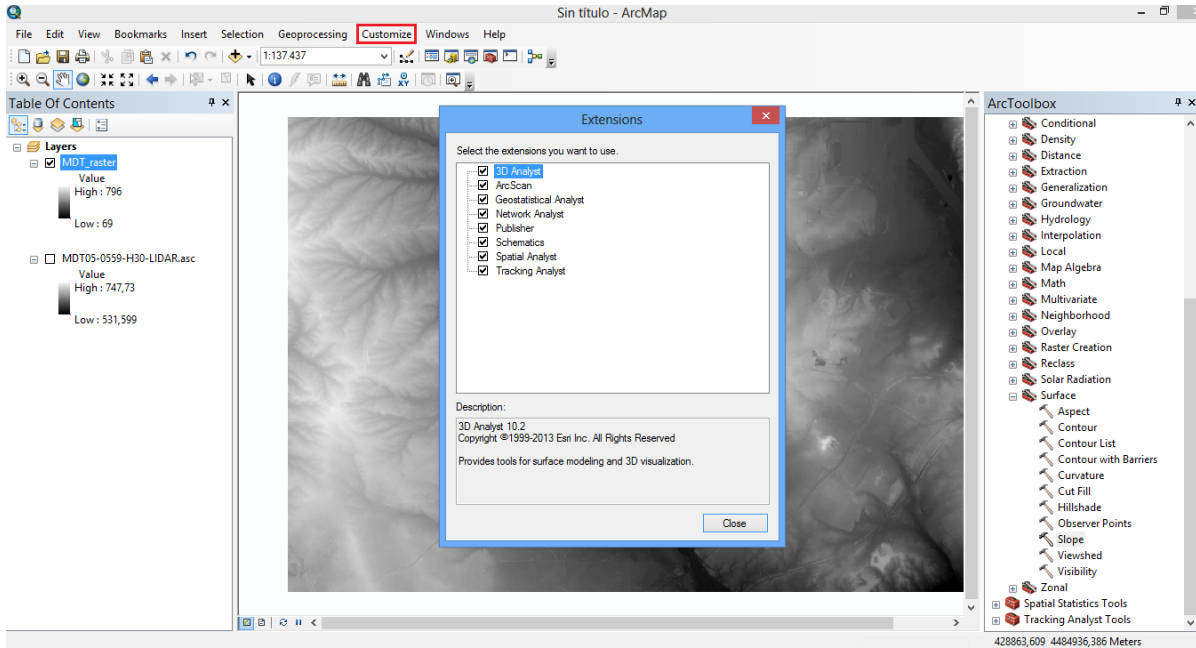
Sin título - ArcMap

File Edit View Bookmarks Insert Selection Geoprocessing Customize Windows Help

1:137.437

Table Of Contents

Layers
MDT_raster
Value
High : 796
Low : 69

MDT05-0559-H30-LIDAR.asc
Value
High : 747,73
Low : 531,599

Extensions

Select the extensions you want to use.

3D Analyst
ArcScan
Geostatistical Analyst
Network Analyst
Publisher
Schematics
Spatial Analyst
Tracking Analyst

Description:

3D Analyst 10.2
Copyright ©1999-2013 Esri Inc. All Rights Reserved

Provides tools for surface modeling and 3D visualization.

Close

ArcToolbox

Conditional
Density
Distance
Extraction
Generalization
Groundwater
Hydrology
Interpolation
Local
Map Algebra
Math
Multivariate
Neighborhood
Overlay
Raster Creation
Reclass
Solar Radiation
Surface
Aspect
Contour
Contour List
Contour with Barriers
Curvature
Cut Fill
Hillshade
Observer Points
Slope
Viewshed
Visibility
Zonal
Spatial Statistics Tools
Tracking Analyst Tools

428863,609 4484936,386 Meters